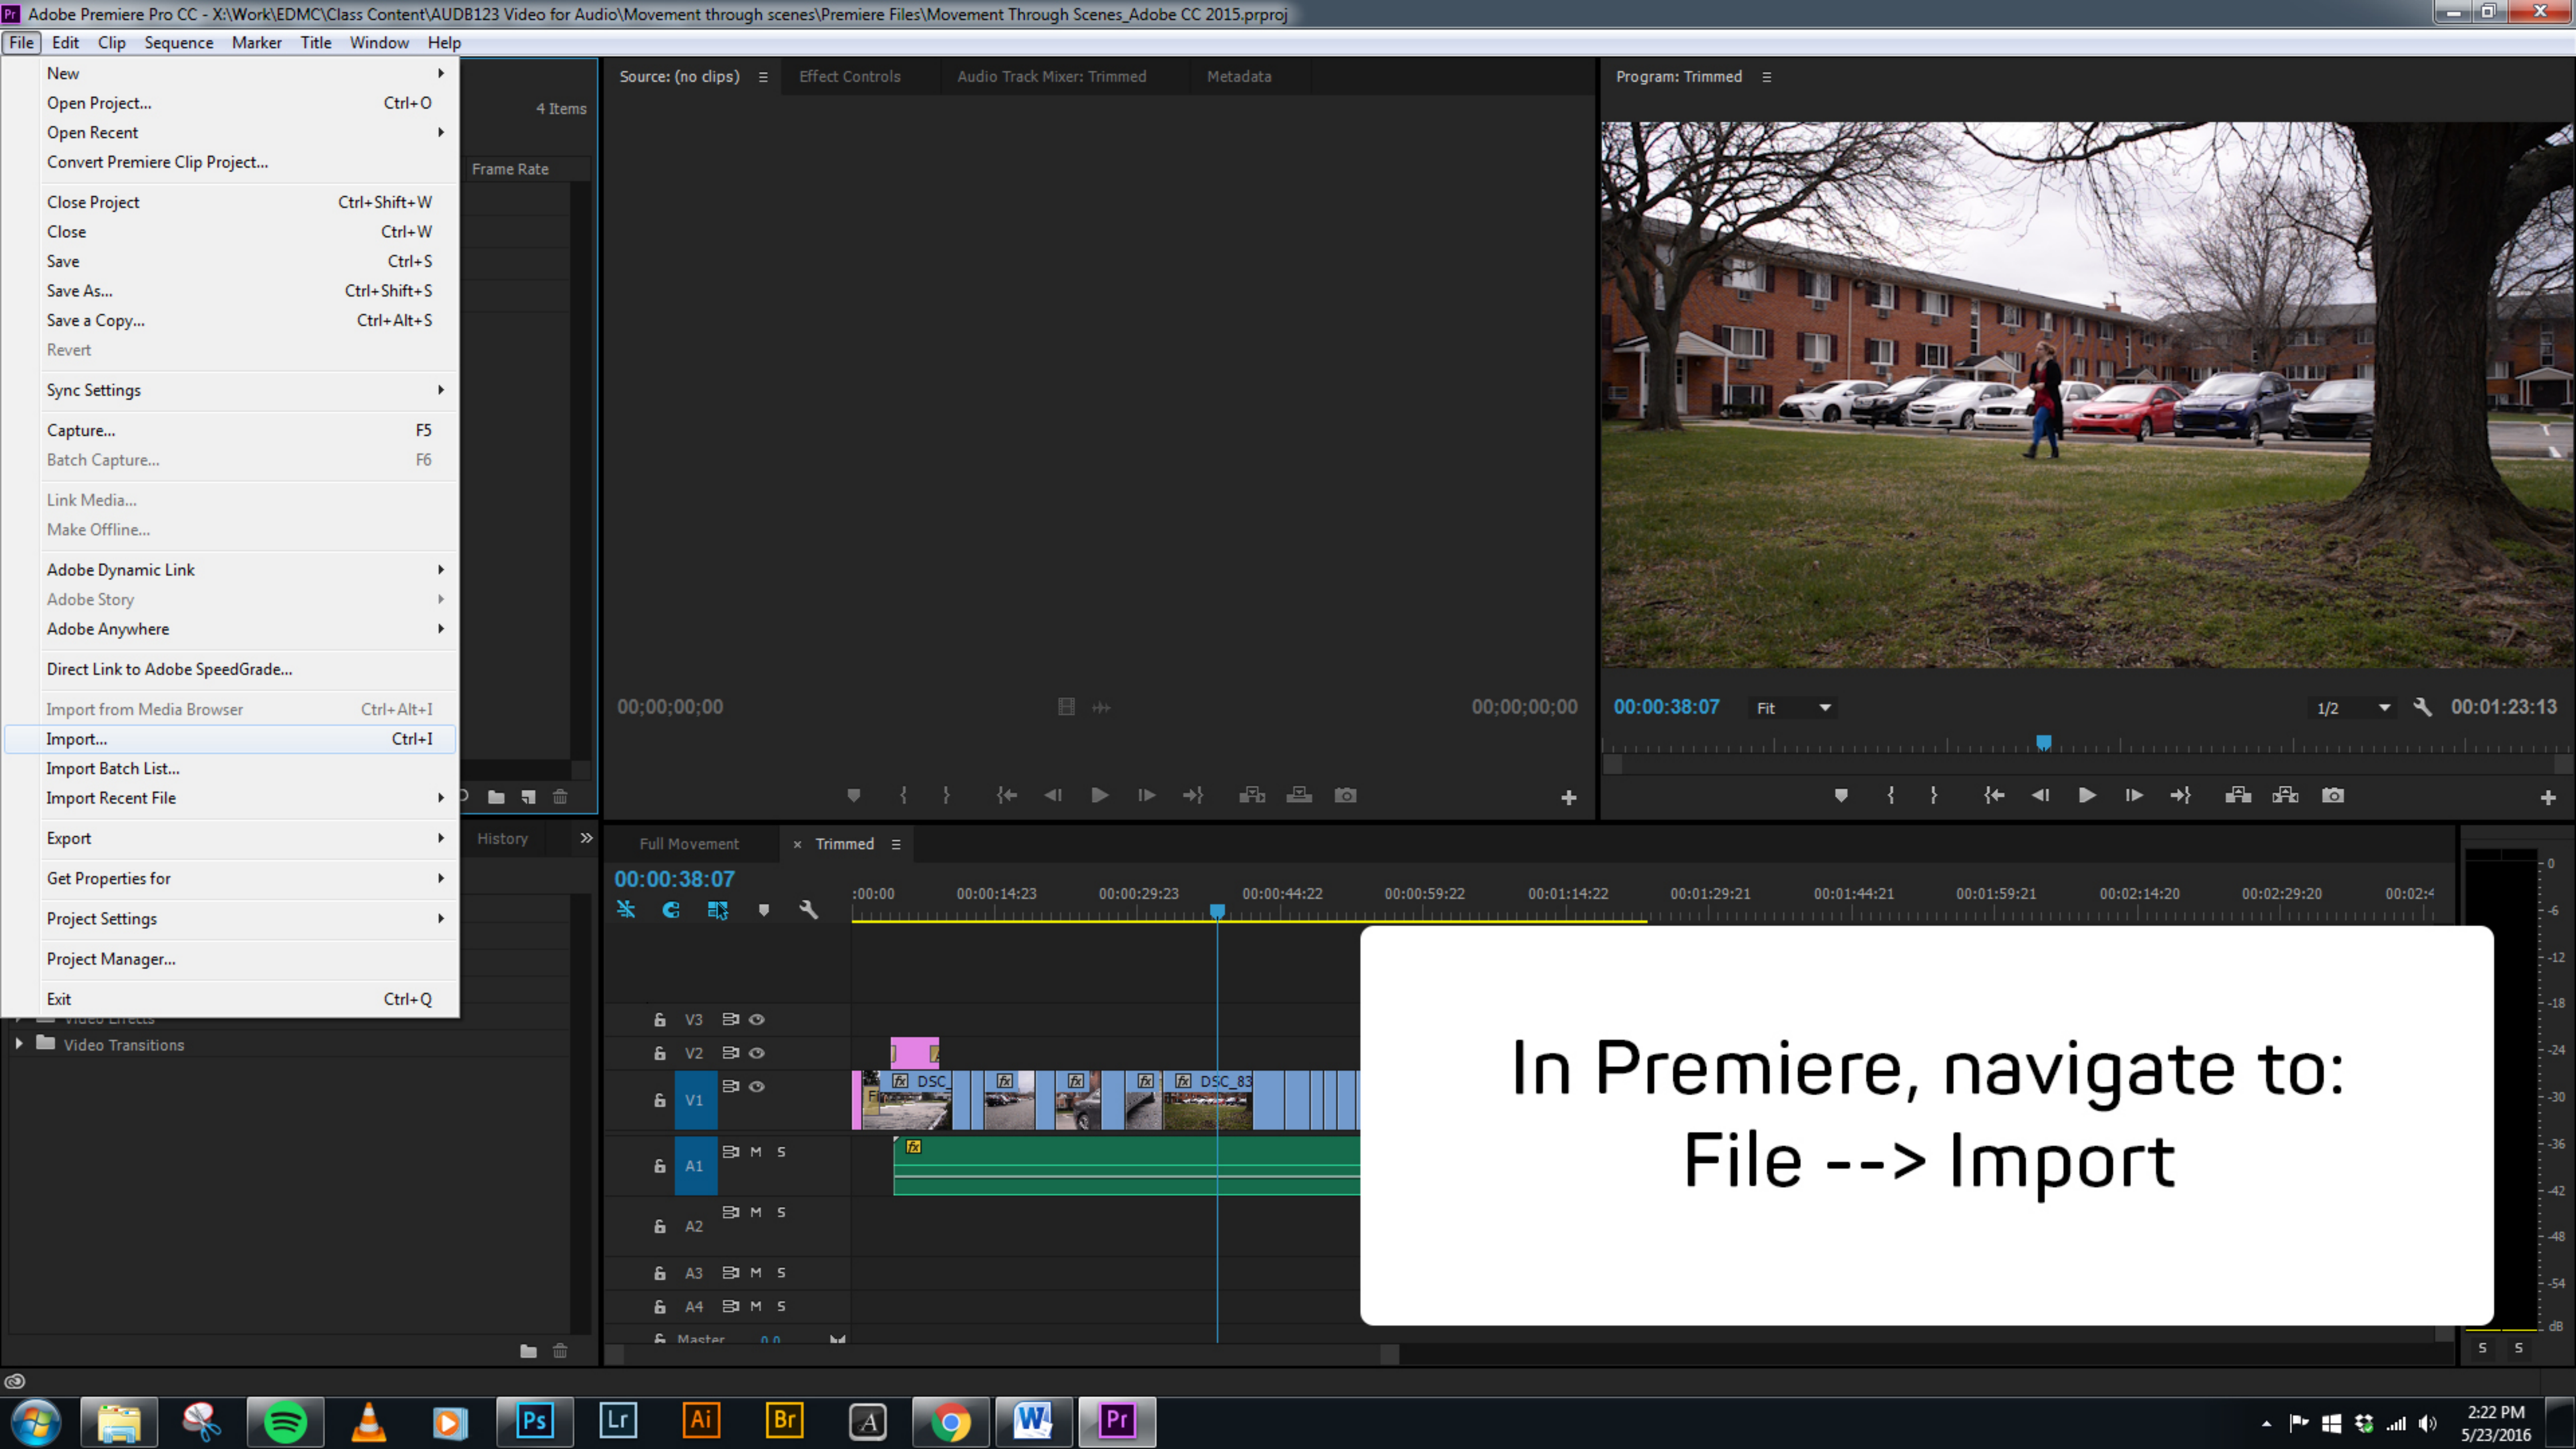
Pr Adobe Premiere Pro CC - X:\Work\EDMC\Class Content\AUDB123 Video for Audio\Movement through scenes\Premiere Files\Movement Through Scenes_Adobe CC 2015.prproj

File Edit Clip Sequence Marker Title Window Help

New
Open Project... Ctrl+O
Open Recent
Convert Premiere Clip Project...
Close Project Ctrl+Shift+W
Close Ctrl+W
Save Ctrl+S
Save As... Ctrl+Shift+S
Save a Copy... Ctrl+Alt+S
Revert
Sync Settings
Capture... F5
Batch Capture... F6
Link Media...
Make Offline...
Adobe Dynamic Link
Adobe Story
Adobe Anywhere
Direct Link to Adobe SpeedGrade...
Import from Media Browser Ctrl+Alt+I
Import... Ctrl+I
Import Batch List...
Import Recent File
Export
Get Properties for
Project Settings
Project Manager...
Exit Ctrl+Q

4 Items
Frame Rate
History
Video Transitions

Source: (no clips) Effect Controls Audio Track Mixer: Trimmed Metadata
00;00;00;00 00;00;00;00

Program: Trimmed
00:00:38:07 Fit 1/2 00:01:23:13

Full Movement × Trimmed
00:00:38:07
:00:00 00:00:14:23 00:00:29:23 00:00:44:22 00:00:59:22 00:01:14:22 00:01:29:21 00:01:44:21 00:01:59:21 00:02:14:20 00:02:29:20 00:02:
V3
V2
V1 DSC_ DSC_83
A1 M S
A2 M S
A3 M S
A4 M S
Master 0.0

In Premiere, navigate to:
File --> Import

0 -6 -12 -18 -24 -30 -36 -42 -48 -54 dB
S S

2:22 PM
5/23/2016